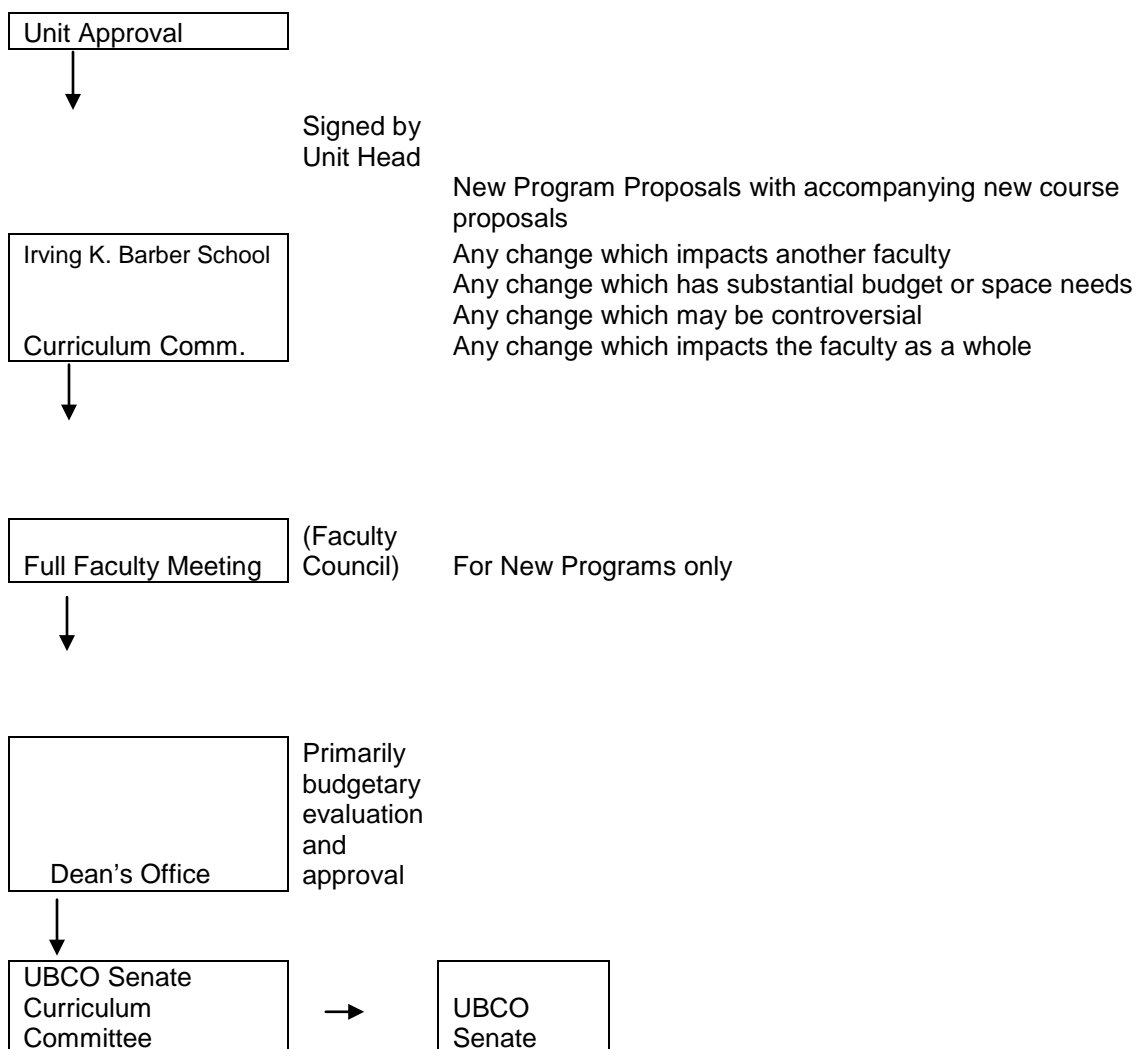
Unit Approval

Signed by Unit Head

New Program Proposals with accompanying new course proposals
Any change which impacts another faculty
Any change which has substantial budget or space needs
Any change which may be controversial
Any change which impacts the faculty as a whole

Irving K. Barber School

Curriculum Comm.

Full Faculty Meeting

(Faculty Council)

For New Programs only

Dean's Office

Primarily budgetary evaluation and approval

UBCO Senate Curriculum Committee

UBCO Senate